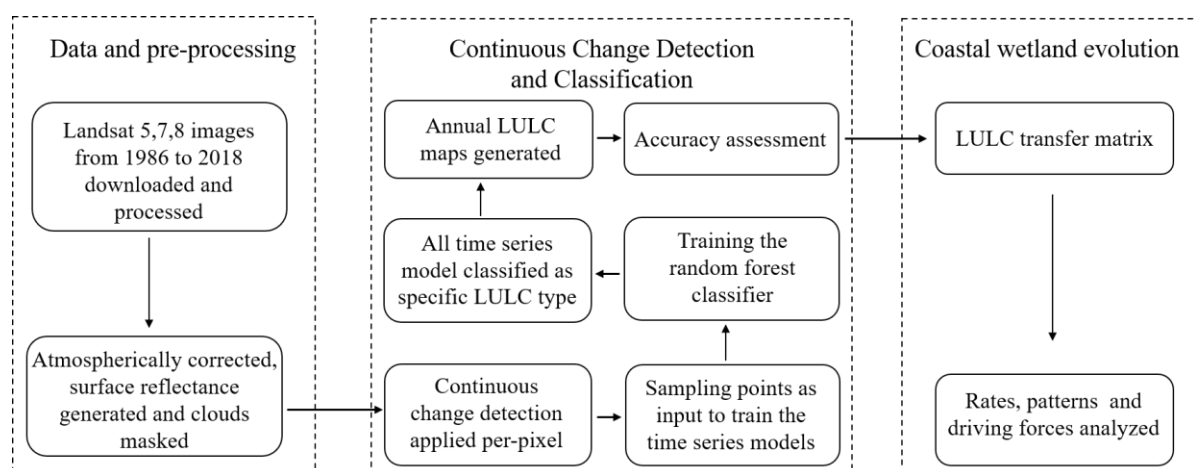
Data and pre-processing

Landsat 5,7,8 images from 1986 to 2018 downloaded and processed

Atmospherically corrected, surface reflectance generated and clouds masked

Continuous Change Detection and Classification

Annual LULC maps generated

Accuracy assessment

All time series model classified as specific LULC type

Training the random forest classifier

Continuous change detection applied per-pixel

Sampling points as input to train the time series models

Coastal wetland evolution

LULC transfer matrix

Rates, patterns and driving forces analyzed